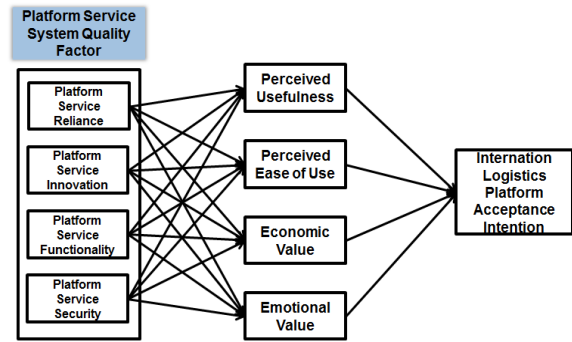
Platform Service System Quality Factor

Platform Service Reliance

Platform Service Innovation

Platform Service Functionality

Platform Service Security

Perceived Usefulness

Perceived Ease of Use

Economic Value

Emotional Value

Internation Logistics Platform Acceptance Intention